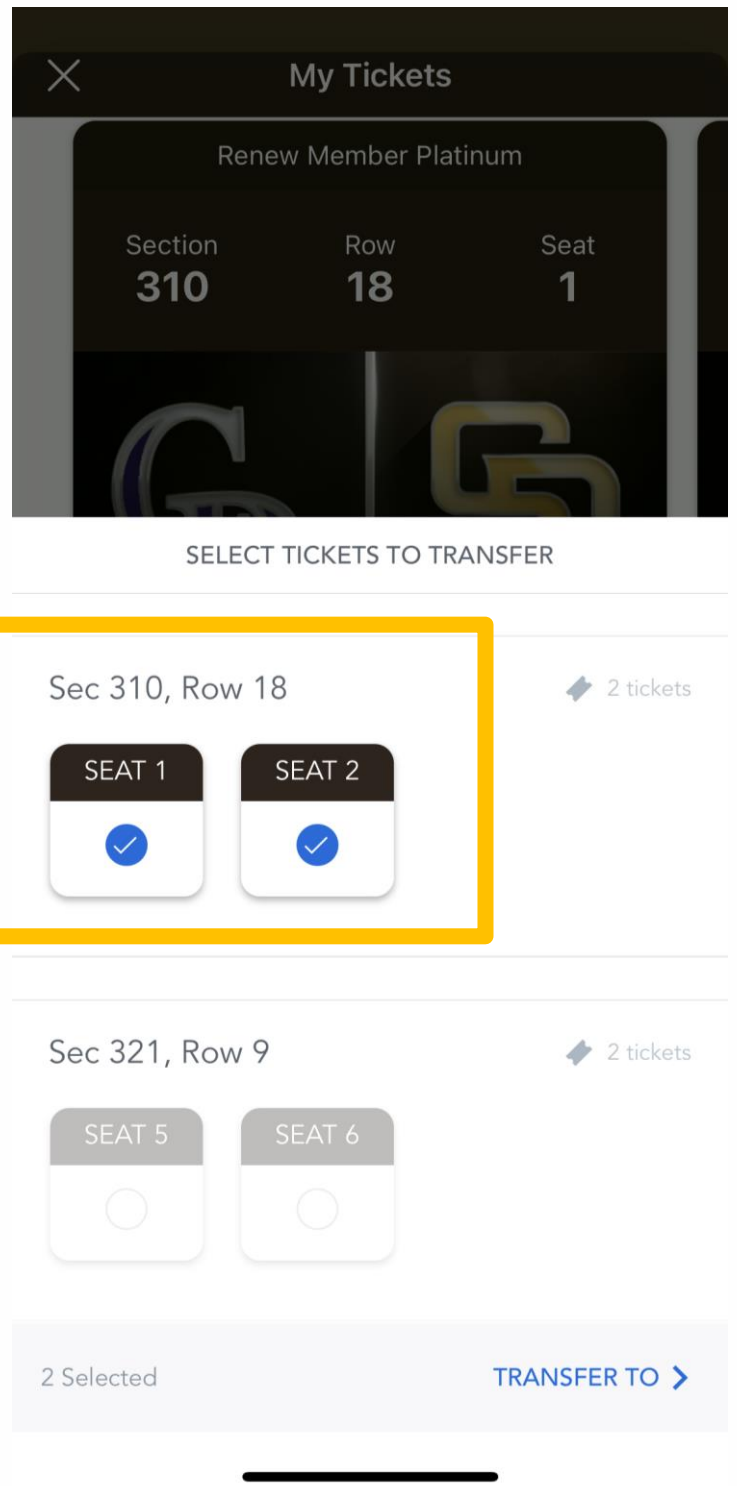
My Tickets

Renew Member Platinum

Section 310 | Row 18 | Seat 1

SELECT TICKETS TO TRANSFER

Sec 310, Row 18

2 tickets

SEAT 1

SEAT 2

Sec 321, Row 9

2 tickets

SEAT 5

SEAT 6

2 Selected

TRANSFER TO